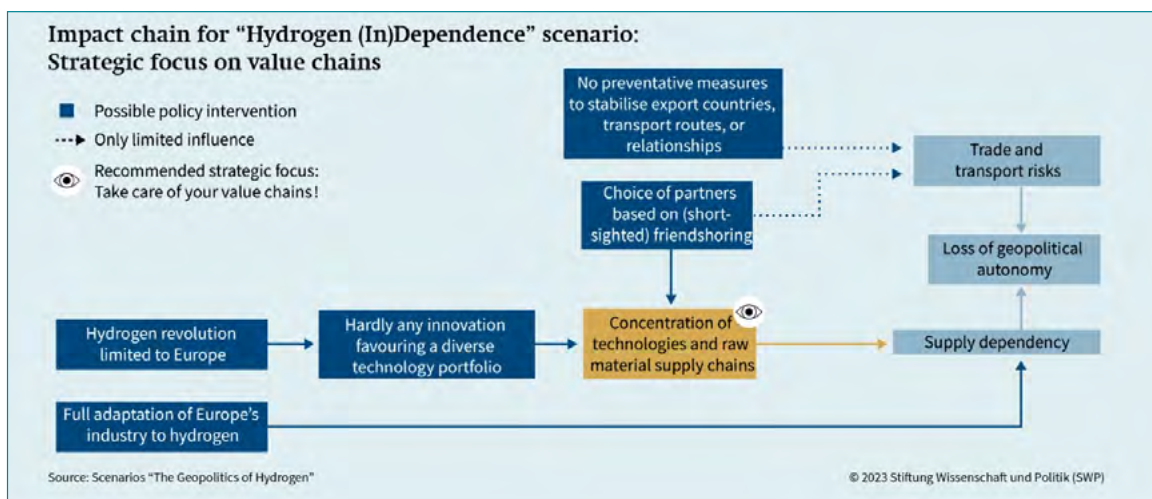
Impact chain for "Hydrogen (In)Dependence" scenario: Strategic focus on value chains

Possible policy intervention

Only limited influence

Recommended strategic focus: Take care of your value chains!

No preventative measures to stabilise export countries, transport routes, or relationships

Trade and transport risks

Choice of partners based on (short-sighted) friendshoring

Loss of geopolitical autonomy

Hydrogen revolution limited to Europe

Hardly any innovation favouring a diverse technology portfolio

Concentration of technologies and raw material supply chains

Supply dependency

Full adaptation of Europe's industry to hydrogen

Source: Scenarios "The Geopolitics of Hydrogen"

© 2023 Stiftung Wissenschaft und Politik (SWP)